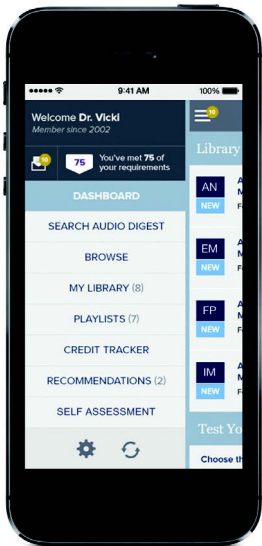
9:41 AM
100%

Welcome Dr. Vicki
Member since 2002

10
75
You've met 75 of your requirements

DASHBOARD
SEARCH AUDIO DIGEST
BROWSE
MY LIBRARY (8)
PLAYLISTS (7)
CREDIT TRACKER
RECOMMENDATIONS (2)
SELF ASSESSMENT

10
Library

AN
NEW
EM
NEW
FP
NEW
IM
NEW

Test Yo
Choose th